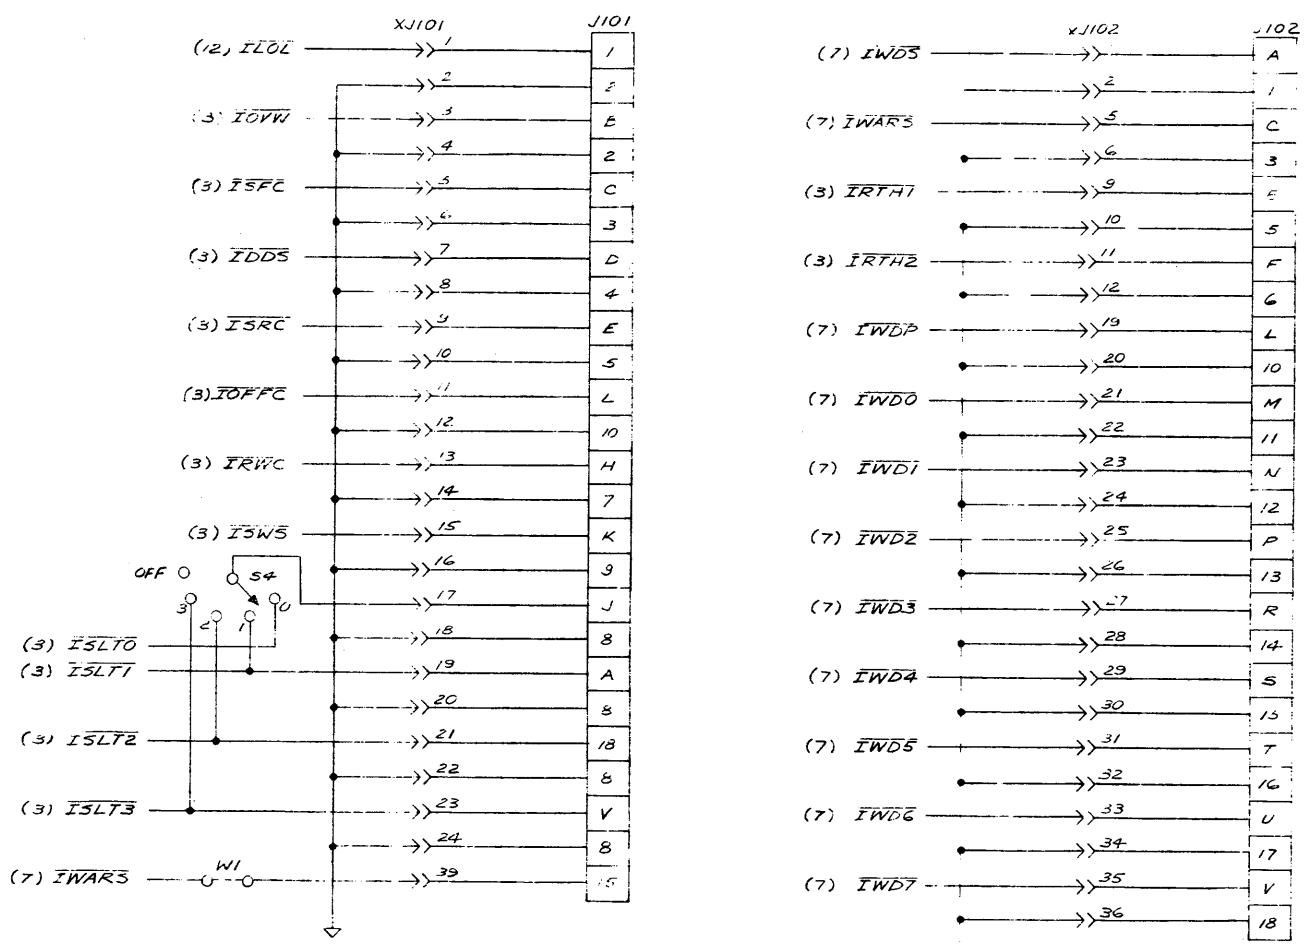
XJ101
J101

(12) $\overline{ILOL}$ 1 1
2 2
(3) $\overline{IOVW}$ 3 B
4 2
(3) $\overline{ISFC}$ 5 C
6 3
(3) $\overline{IDDS}$ 7 D
8 4
(3) $\overline{ISRC}$ 9 E
10 5
(3) $\overline{IOFFC}$ 11 L
12 10
(3) $\overline{IRWC}$ 13 H
14 7
(3) $\overline{ISWS}$ 15 K
16 9
OFF S4
3 2 1 0
17 J
(3) $\overline{ISLT0}$ 18 8
(3) $\overline{ISLT1}$ 19 A
20 8
(3) $\overline{ISLT2}$ 21 18
22 8
(3) $\overline{ISLT3}$ 23 V
24 8
(7) $\overline{IWAR3}$ W1 39 15

XJ102
J102

(7) $\overline{IWDS}$ A
2 1
(7) $\overline{IWARS}$ 5 C
6 3
(3) $\overline{IRTH1}$ 9 E
10 5
(3) $\overline{IRTH2}$ 11 F
12 6
(7) $\overline{IWDP}$ 19 L
20 10
(7) $\overline{IWD0}$ 21 M
22 11
(7) $\overline{IWD1}$ 23 N
24 12
(7) $\overline{IWD2}$ 25 P
26 13
(7) $\overline{IWD3}$ 27 R
28 14
(7) $\overline{IWD4}$ 29 S
30 15
(7) $\overline{IWD5}$ 31 T
32 16
(7) $\overline{IWD6}$ 33 U
34 17
(7) $\overline{IWD7}$ 35 V
36 18